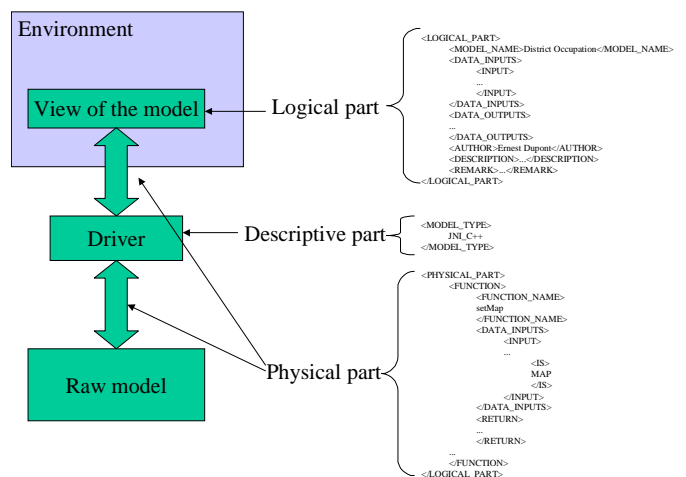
Environment

View of the model

Driver

Raw model

Logical part

Descriptive part

Physical part

<LOGICAL_PART>
<MODEL_NAME>District Occupation</MODEL_NAME>
<DATA_INPUTS>
<INPUT>
...
</INPUT>
</DATA_INPUTS>
<DATA_OUTPUTS>
...
</DATA_OUTPUTS>
<AUTHOR>Ernest Dupont</AUTHOR>
<DESCRIPTION>...</DESCRIPTION>
<REMARK>...</REMARK>
</LOGICAL_PART>

<MODEL_TYPE>
JNI_C++
</MODEL_TYPE>

<PHYSICAL_PART>
<FUNCTION>
<FUNCTION_NAME>
setMap
</FUNCTION_NAME>
<DATA_INPUTS>
<INPUT>
...
<IS>
MAP
</IS>
</INPUT>
</DATA_INPUTS>
<RETURN>
...
</RETURN>
...
</FUNCTION>
</LOGICAL_PART>